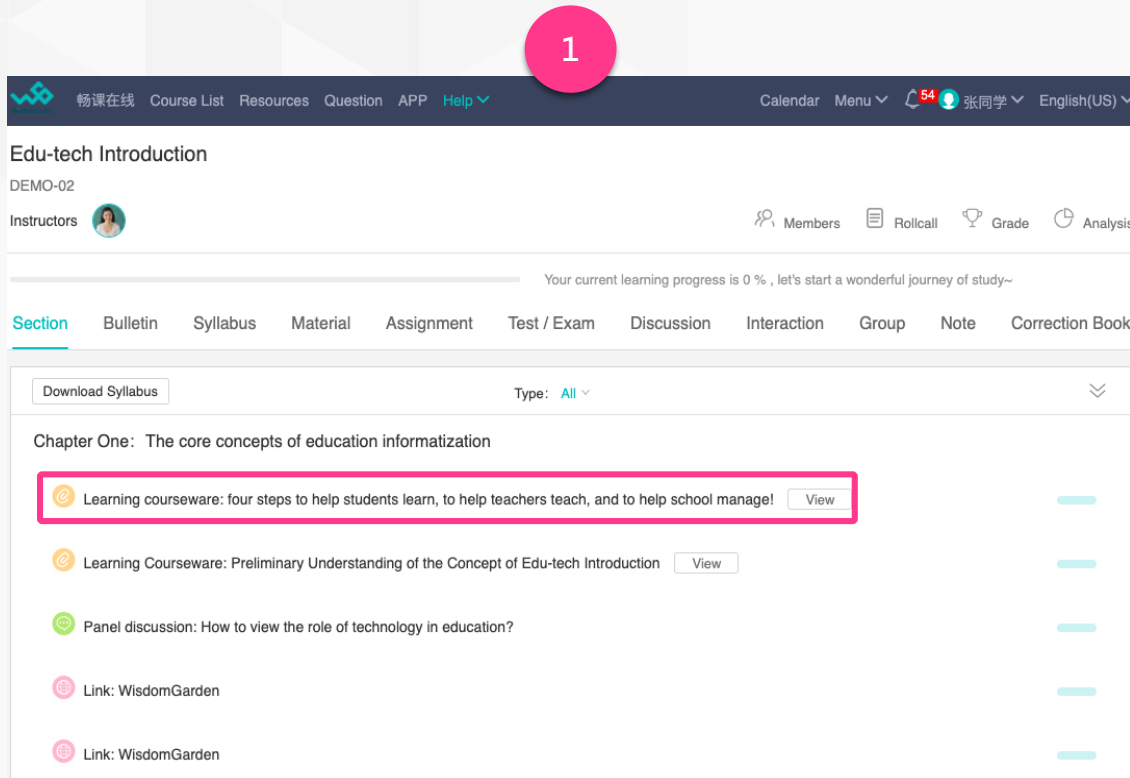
1

畅课在线 Course List Resources Question APP Help

Calendar Menu 54 张同学 English(US)

Edu-tech Introduction

DEMO-02

Instructors

Members Rollcall Grade Analysis

Your current learning progress is 0 % , let's start a wonderful journey of study~

Section Bulletin Syllabus Material Assignment Test / Exam Discussion Interaction Group Note Correction Book

Download Syllabus

Type: All

Chapter One：The core concepts of education informatization

Learning courseware: four steps to help students learn, to help teachers teach, and to help school manage! View

Learning Courseware: Preliminary Understanding of the Concept of Edu-tech Introduction View

Panel discussion: How to view the role of technology in education?

Link: WisdomGarden

Link: WisdomGarden